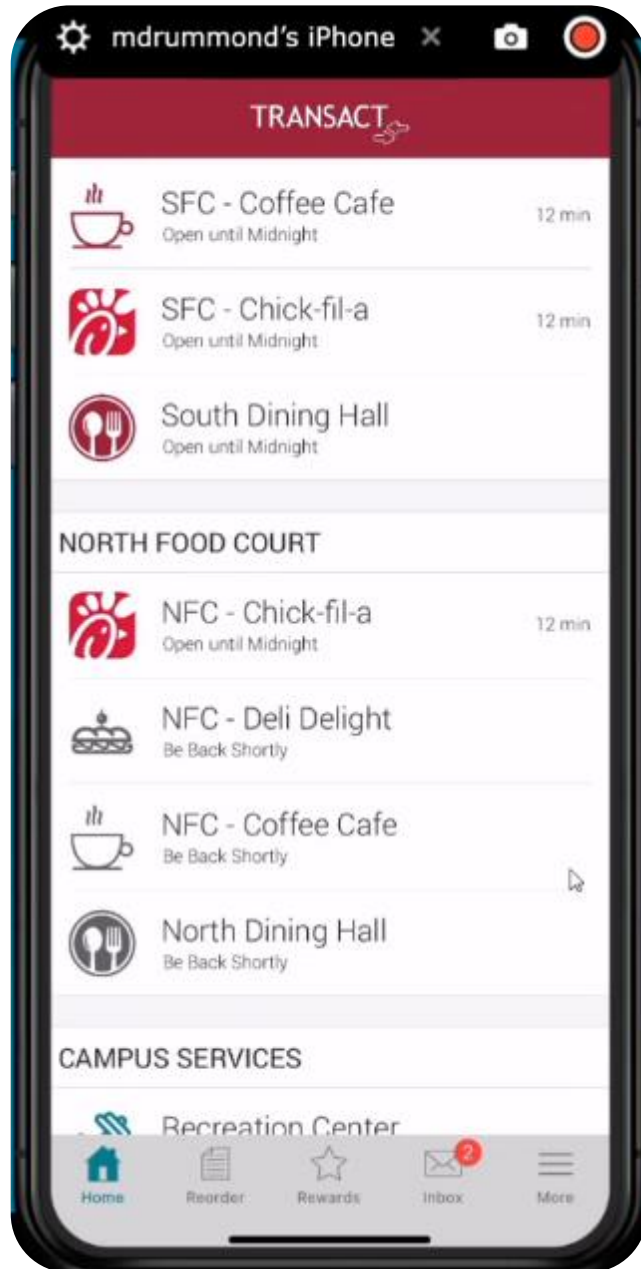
mdrummond's iPhone

TRANSACT

SFC - Coffee Cafe
Open until Midnight
12 min

SFC - Chick-fil-a
Open until Midnight
12 min

South Dining Hall
Open until Midnight

NORTH FOOD COURT

NFC - Chick-fil-a
Open until Midnight
12 min

NFC - Deli Delight
Be Back Shortly

NFC - Coffee Cafe
Be Back Shortly

North Dining Hall
Be Back Shortly

CAMPUS SERVICES

Recreation Center

Home
Reorder
Rewards
2
Inbox
More